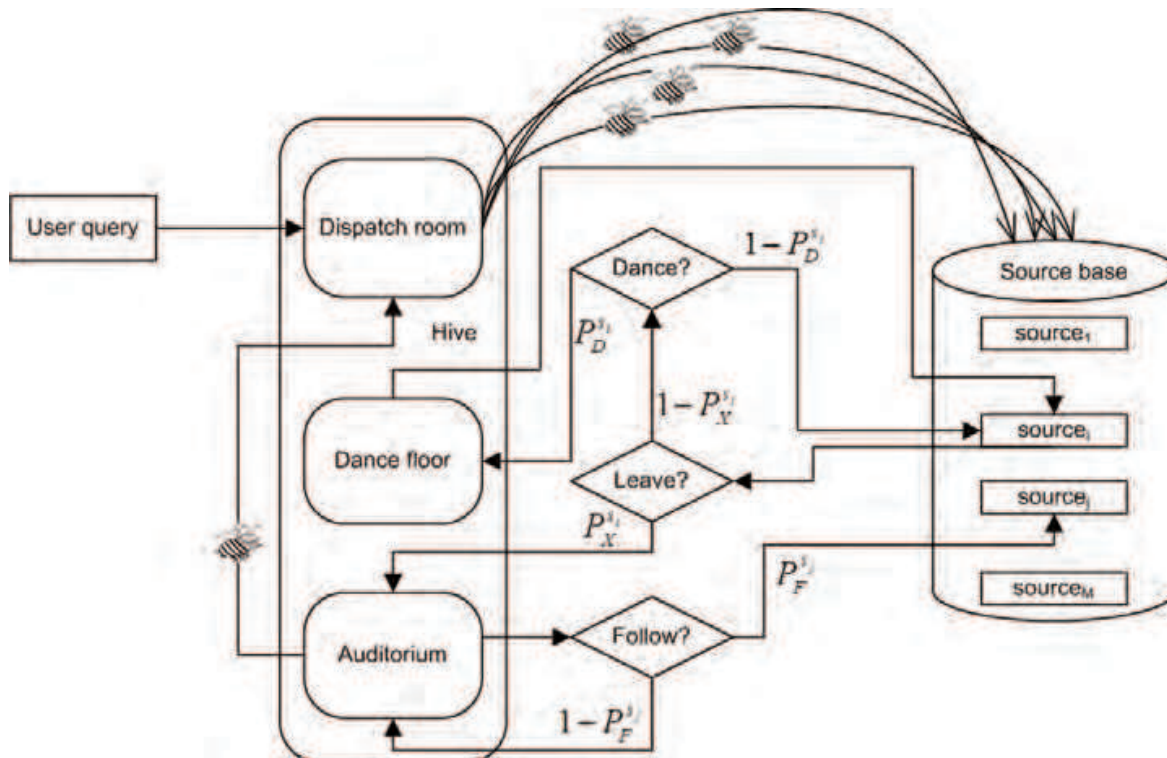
User query

Dispatch room

Hive

Dance floor

Auditorium

Dance?

$1-P_D^{s_i}$

$P_D^{s_i}$

$1-P_X^{s_i}$

Leave?

$P_X^{s_i}$

Follow?

$P_F^{s_j}$

$1-P_F^{s_j}$

Source base

source$_1$

source$_i$

source$_j$

source$_M$